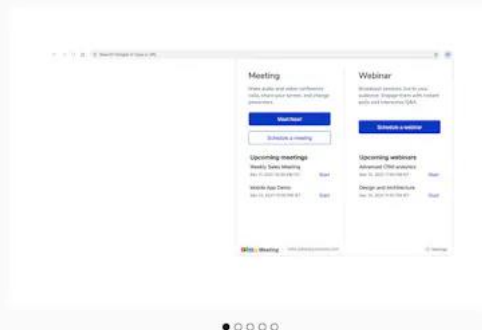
Search Google or type a URL

Meeting

Make audio and video conference calls, share your screen, and manage presenters.

Meet Now!

Schedule a meeting

Upcoming meetings

Weekly Sales Meeting

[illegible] Start

Mobile App Demo

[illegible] Start

Webinar

Broadcast sessions live to your audience. Engage them with instant polls and interactive Q&A.

Schedule a webinar

Upcoming webinars

Advanced CRM analytics

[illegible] Start

Design and Architecture

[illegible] Start

Meeting

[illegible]

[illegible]